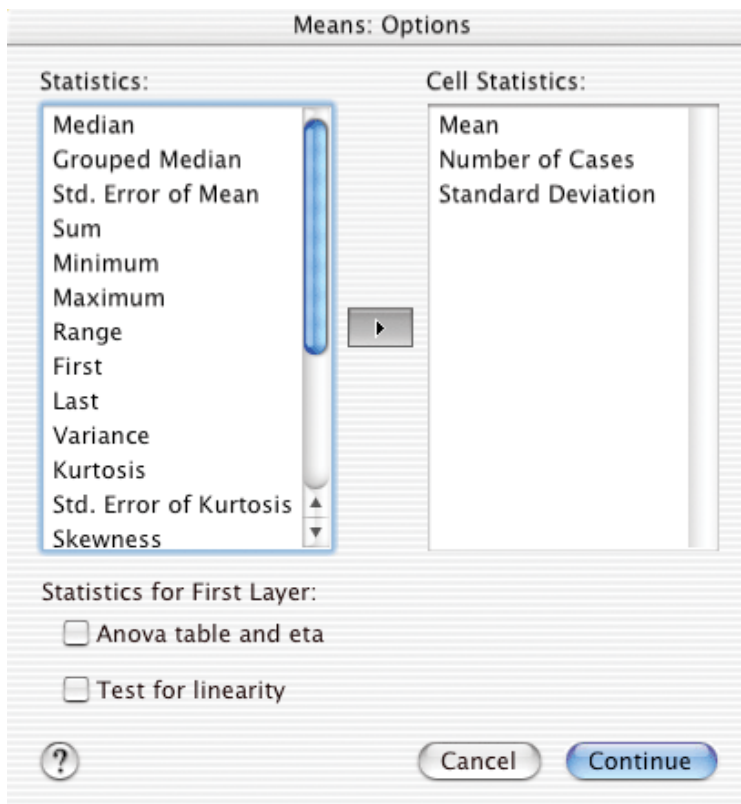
Means: Options

Statistics:

Median
Grouped Median
Std. Error of Mean
Sum
Minimum
Maximum
Range
First
Last
Variance
Kurtosis
Std. Error of Kurtosis
Skewness

Cell Statistics:

Mean
Number of Cases
Standard Deviation

Statistics for First Layer:

Anova table and eta

Test for linearity

?

Cancel

Continue